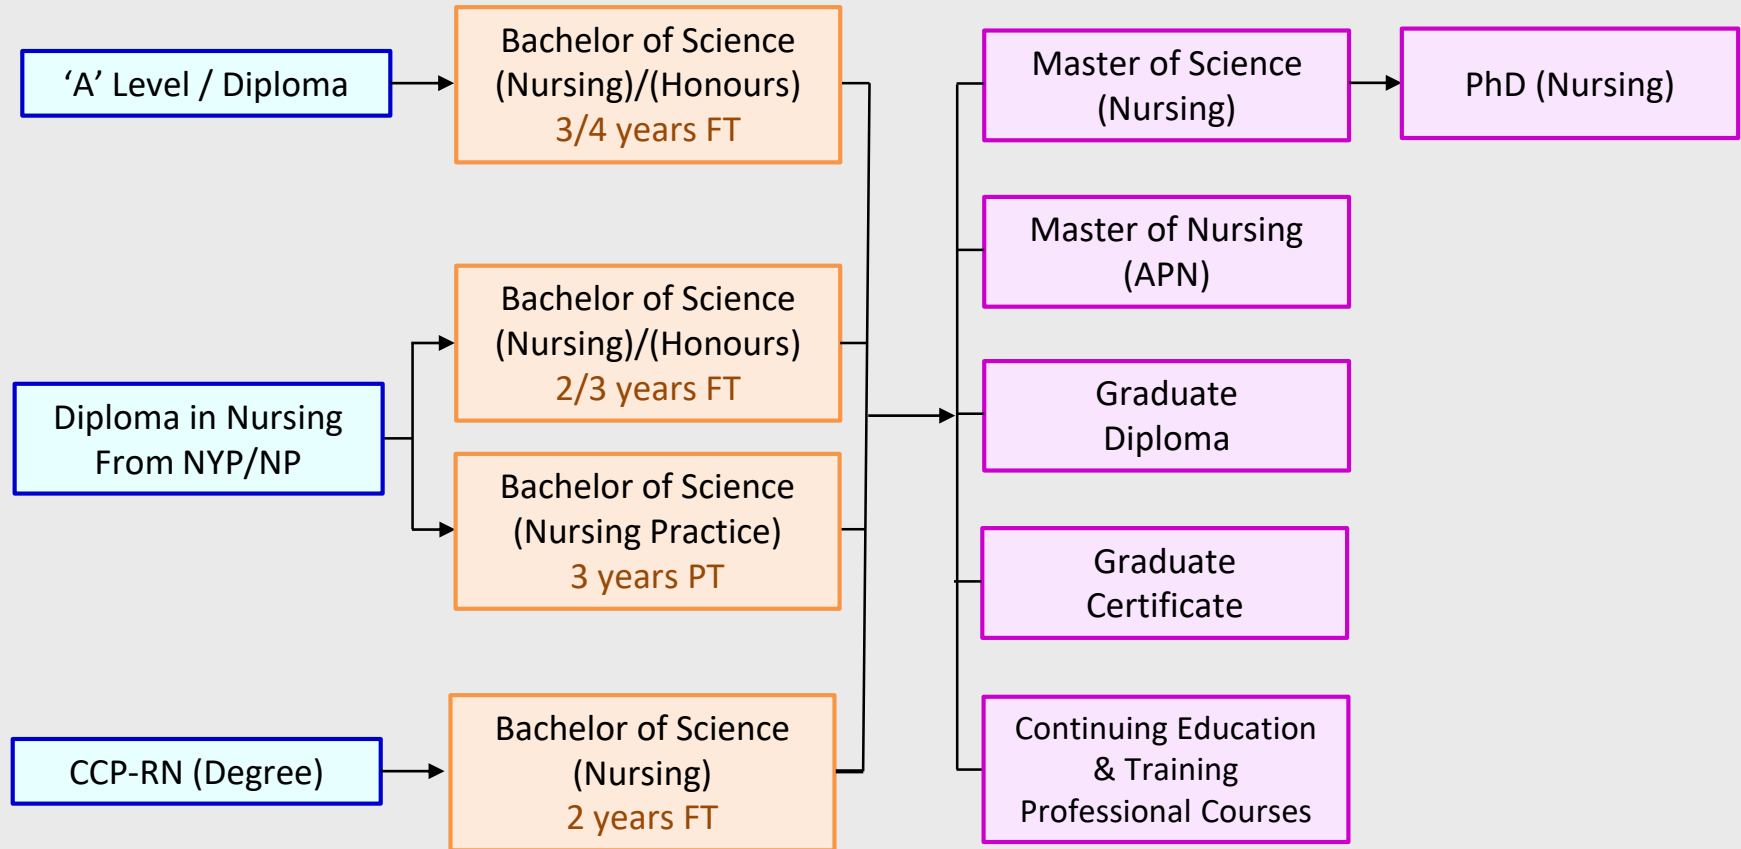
‘A’ Level / Diploma

Bachelor of Science (Nursing)/(Honours)
3/4 years FT

Diploma in Nursing From NYP/NP

Bachelor of Science (Nursing)/(Honours)
2/3 years FT

Bachelor of Science (Nursing Practice)
3 years PT

CCP-RN (Degree)

Bachelor of Science (Nursing)
2 years FT

Master of Science (Nursing)

PhD (Nursing)

Master of Nursing (APN)

Graduate Diploma

Graduate Certificate

Continuing Education & Training Professional Courses